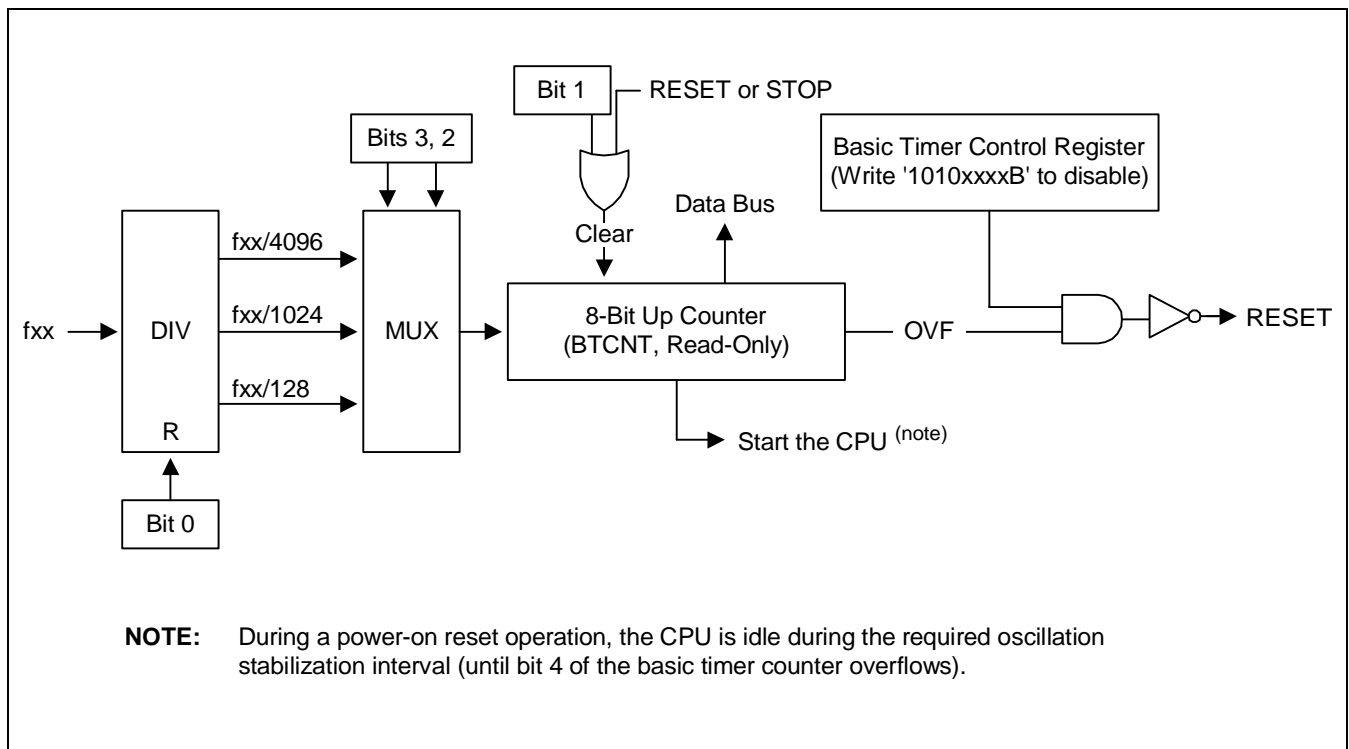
Bit 1
RESET or STOP
Bits 3, 2
Basic Timer Control Register
(Write '1010xxxxB' to disable)
Data Bus
Clear
fxx/4096
fxx
DIV
fxx/1024
MUX
8-Bit Up Counter
(BTCNT, Read-Only)
OVF
RESET
fxx/128
R
Start the CPU $^{(note)}$
Bit 0

**NOTE:** During a power-on reset operation, the CPU is idle during the required oscillation stabilization interval (until bit 4 of the basic timer counter overflows).